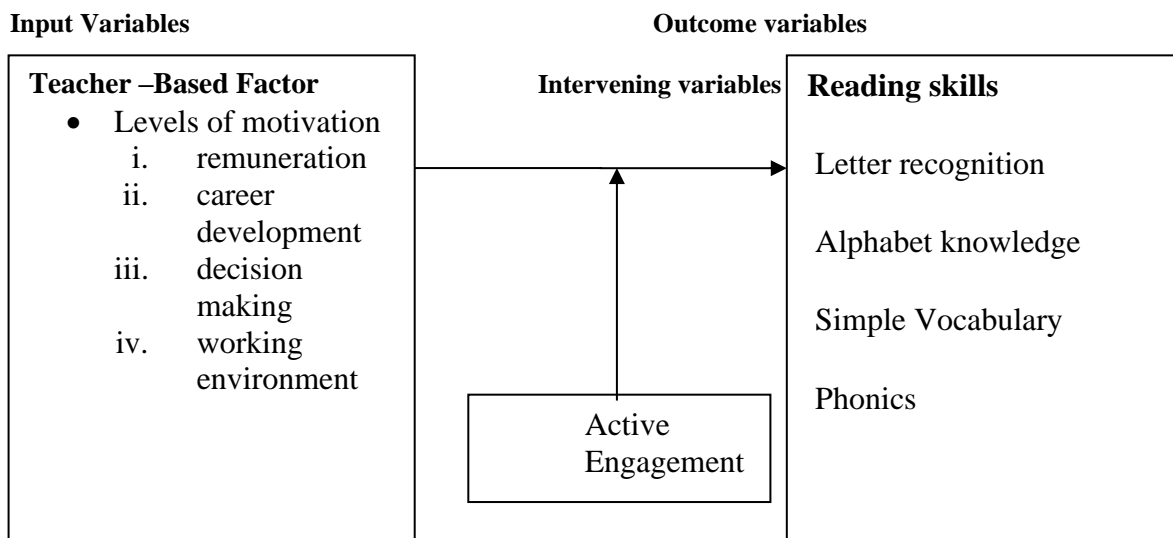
Input Variables

Outcome variables

Teacher –Based Factor
- Levels of motivation
  i. remuneration
  ii. career development
  iii. decision making
  iv. working environment

Intervening variables

Active Engagement

Reading skills

Letter recognition

Alphabet knowledge

Simple Vocabulary

Phonics